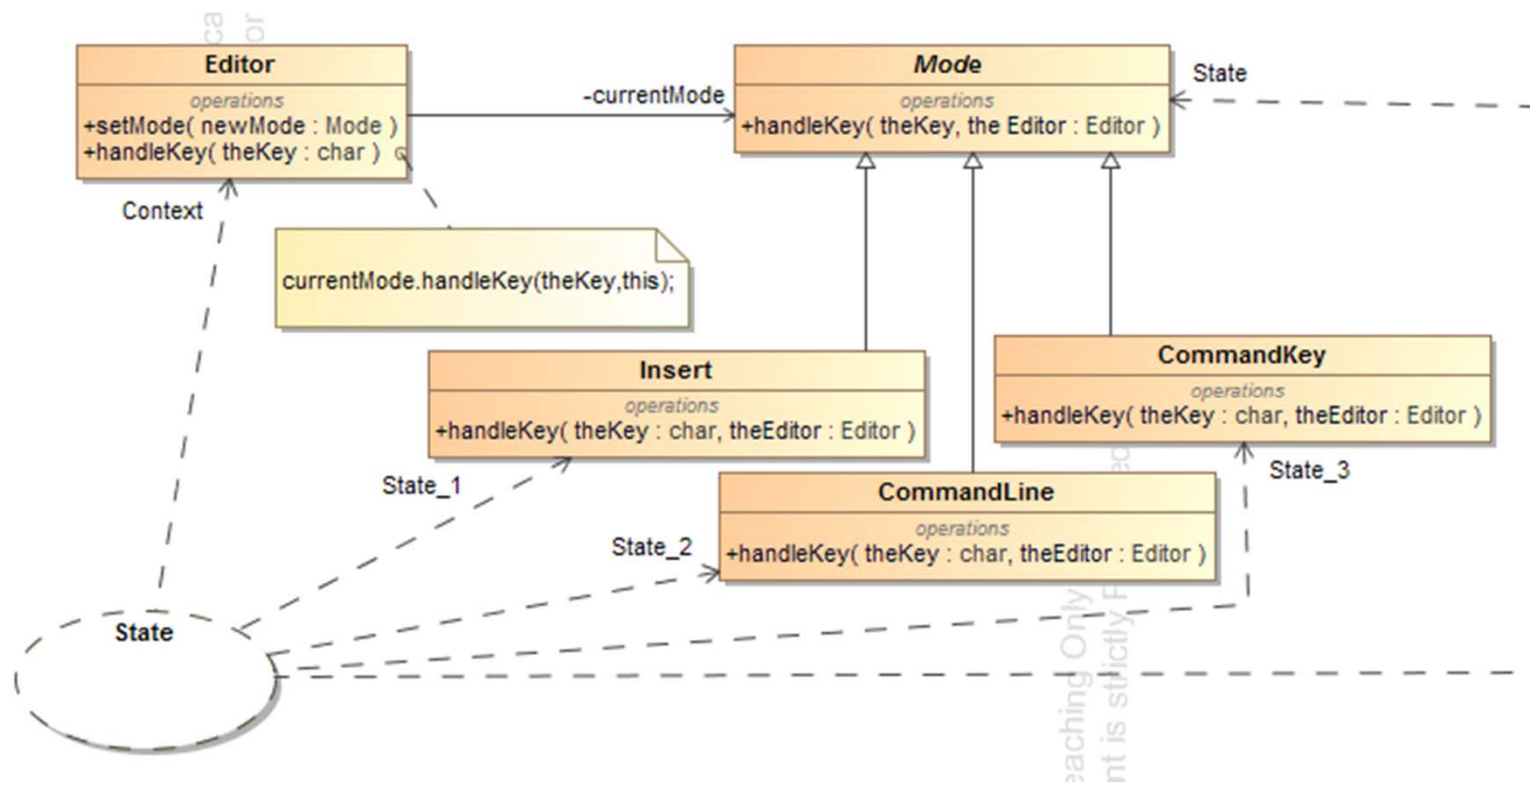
Editor
operations
+setMode( newMode : Mode )
+handleKey( theKey : char )

-currentMode

Mode
operations
+handleKey( theKey, the Editor : Editor )

State

Context

currentMode.handleKey(theKey,this);

Insert
operations
+handleKey( theKey : char, theEditor : Editor )

CommandKey
operations
+handleKey( theKey : char, theEditor : Editor )

State_1

State_3

CommandLine
operations
+handleKey( theKey : char, theEditor : Editor )

State_2

State

eaching Only
nt is strictly F